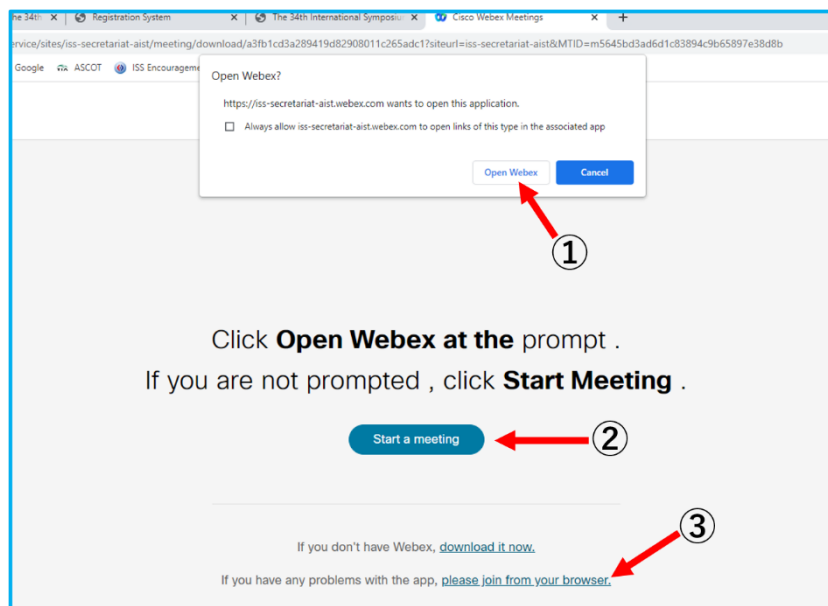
he 34th × Registration System × The 34th International Symposiu × Cisco Webex Meetings × +

ervice/sites/iss-secretariat-aist/meeting/download/a3fb1cd3a289419d82908011c265adc1?siteurl=iss-secretariat-aist&MTID=m5645bd3ad6d1c83894c9b65897e38d8b

Google ASCOT ISS Encourageme

Open Webex?

https://iss-secretariat-aist.webex.com wants to open this application.

Always allow iss-secretariat-aist.webex.com to open links of this type in the associated app

Open Webex Cancel

①

Click **Open Webex at the** prompt .

If you are not prompted , click **Start Meeting** .

Start a meeting

②

③

If you don't have Webex, download it now.

If you have any problems with the app, please join from your browser.